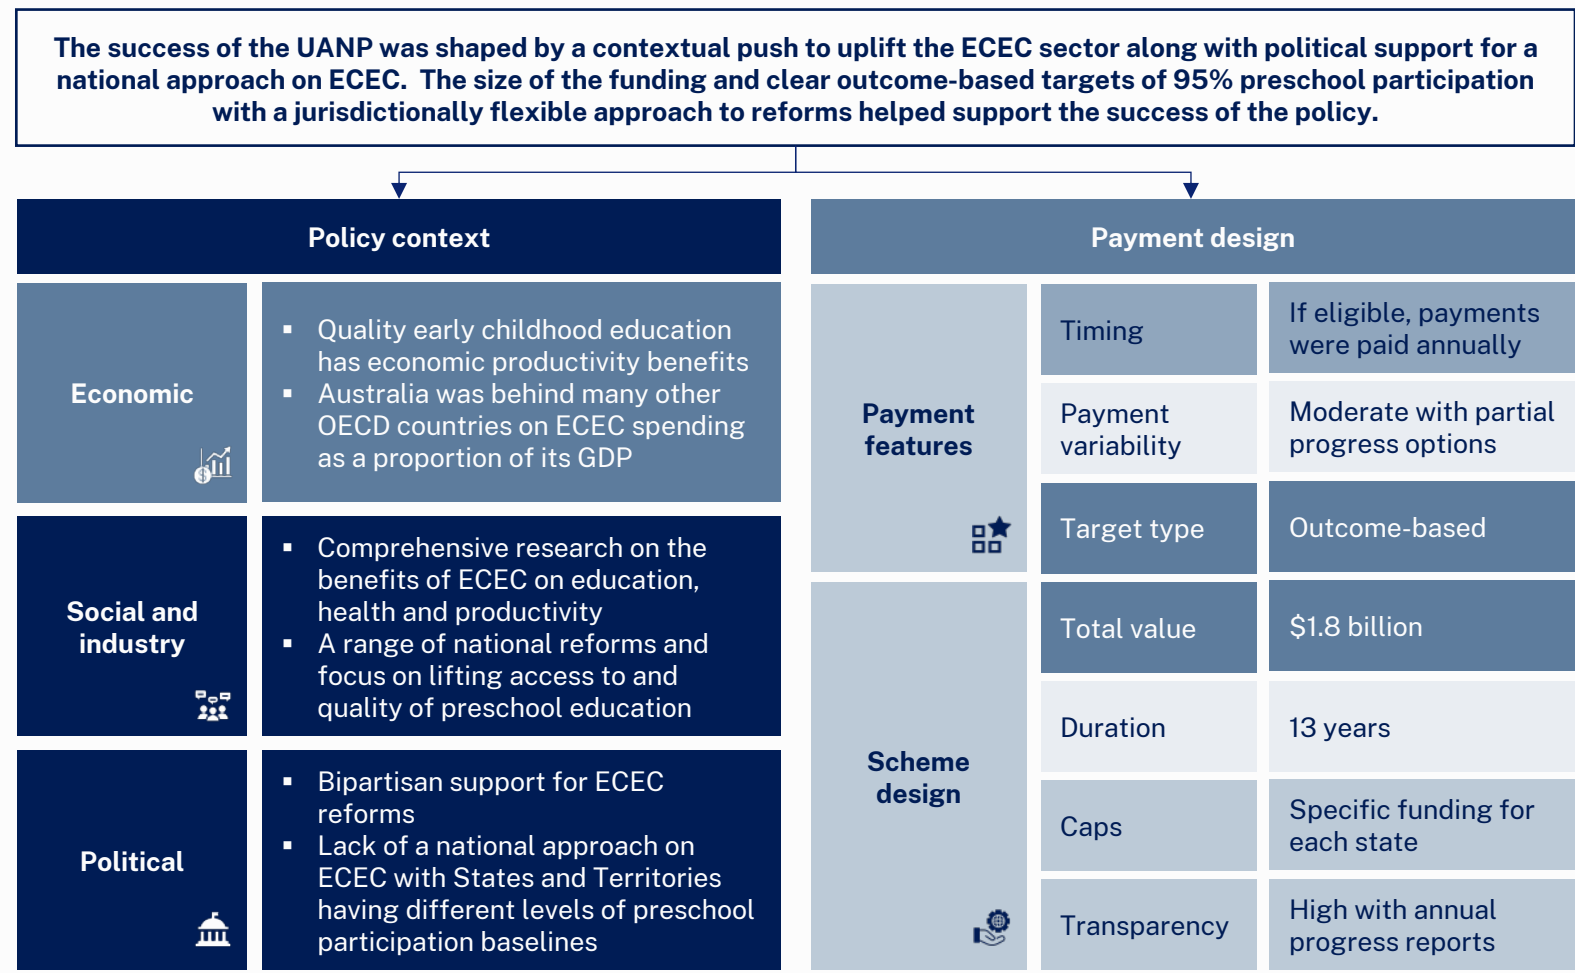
The success of the UANP was shaped by a contextual push to uplift the ECEC sector along with political support for a national approach on ECEC. The size of the funding and clear outcome-based targets of 95% preschool participation with a jurisdictionally flexible approach to reforms helped support the success of the policy.

Policy context

Economic

- Quality early childhood education has economic productivity benefits
- Australia was behind many other OECD countries on ECEC spending as a proportion of its GDP

Social and industry

- Comprehensive research on the benefits of ECEC on education, health and productivity
- A range of national reforms and focus on lifting access to and quality of preschool education

Political

- Bipartisan support for ECEC reforms
- Lack of a national approach on ECEC with States and Territories having different levels of preschool participation baselines

Payment design

| | | |
|---|---|---|
| Payment features | Timing | If eligible, payments were paid annually |
| | Payment variability | Moderate with partial progress options |
| | Target type | Outcome-based |
| Scheme design | Total value | \$1.8 billion |
| | Duration | 13 years |
| | Caps | Specific funding for each state |
| | Transparency | High with annual progress reports |